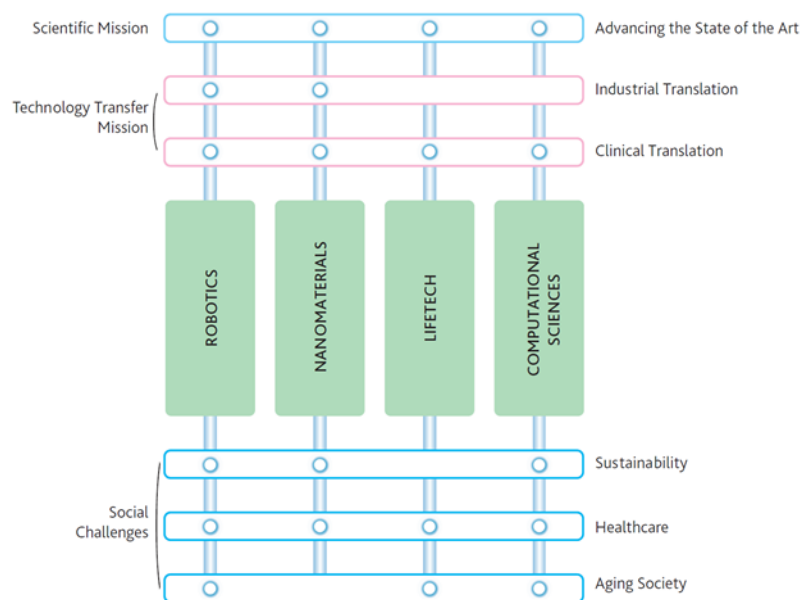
Scientific Mission

Advancing the State of the Art

Technology Transfer Mission

Industrial Translation

Clinical Translation

ROBOTICS

NANOMATERIALS

LIFETECH

COMPUTATIONAL SCIENCES

Social Challenges

Sustainability

Healthcare

Aging Society